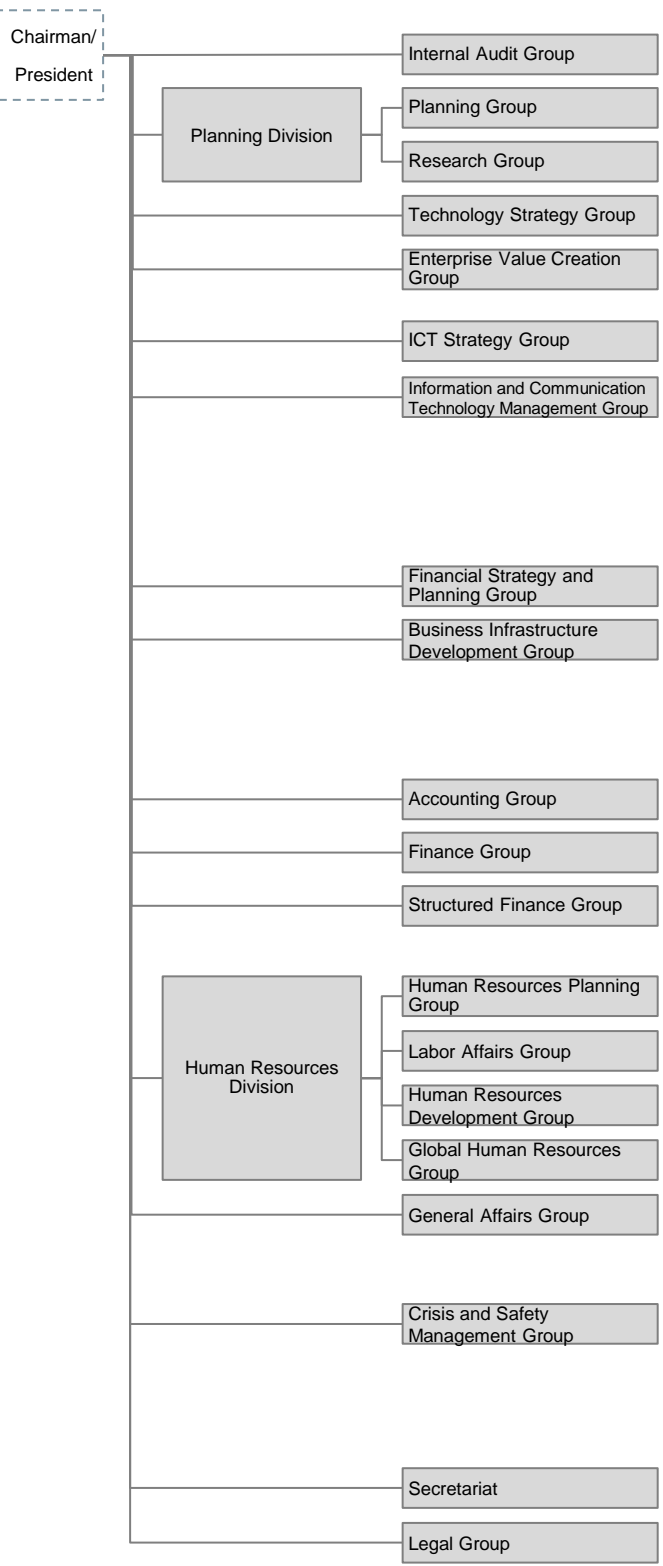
Chairman/
President

Internal Audit Group

Planning Division

Planning Group

Research Group

Technology Strategy Group

Enterprise Value Creation Group

ICT Strategy Group

Information and Communication Technology Management Group

Financial Strategy and Planning Group

Business Infrastructure Development Group

Accounting Group

Finance Group

Structured Finance Group

Human Resources Division

Human Resources Planning Group

Labor Affairs Group

Human Resources Development Group

Global Human Resources Group

General Affairs Group

Crisis and Safety Management Group

Secretariat

Legal Group